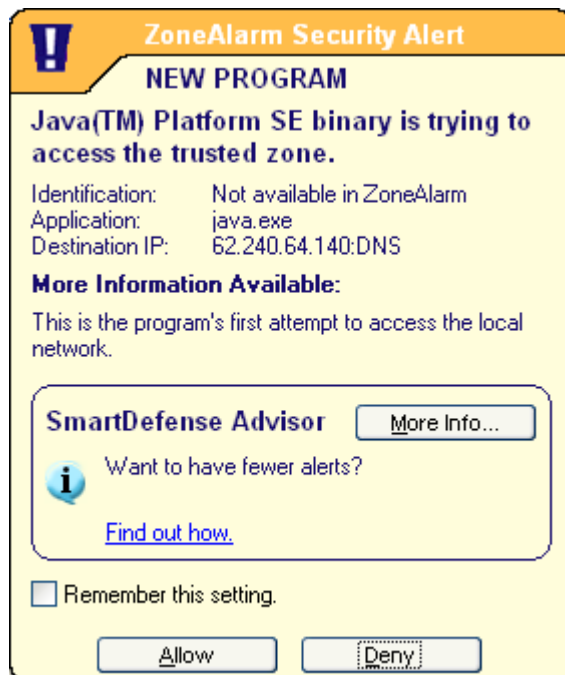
ZoneAlarm Security Alert

NEW PROGRAM

Java(TM) Platform SE binary is trying to access the trusted zone.

| | |
|---|---|
| Identification: | Not available in ZoneAlarm |
| Application: | java.exe |
| Destination IP: | 62.240.64.140:DNS |

More Information Available:

This is the program's first attempt to access the local network.

SmartDefense Advisor

More Info...

Want to have fewer alerts?

Find out how.

Remember this setting.

Allow

Deny